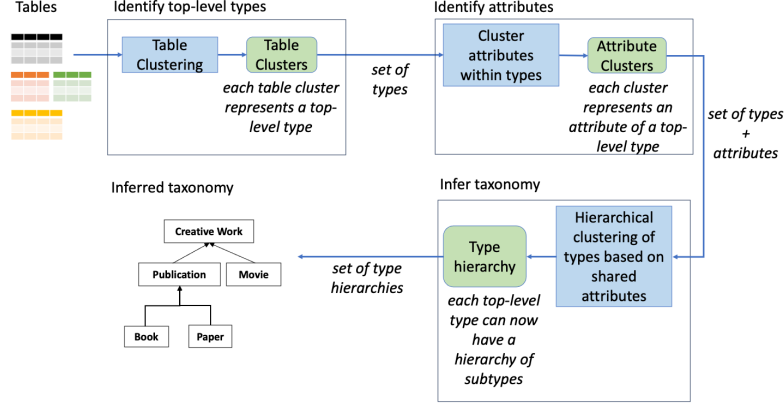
Tables

Identify top-level types

Table Clustering

Table Clusters

each table cluster represents a top-level type

set of types

Identify attributes

Cluster attributes within types

Attribute Clusters

each cluster represents an attribute of a top-level type

set of types + attributes

Infer taxonomy

Hierarchical clustering of types based on shared attributes

Type hierarchy

each top-level type can now have a hierarchy of subtypes

set of type hierarchies

Inferred taxonomy

Creative Work

Publication

Movie

Book

Paper